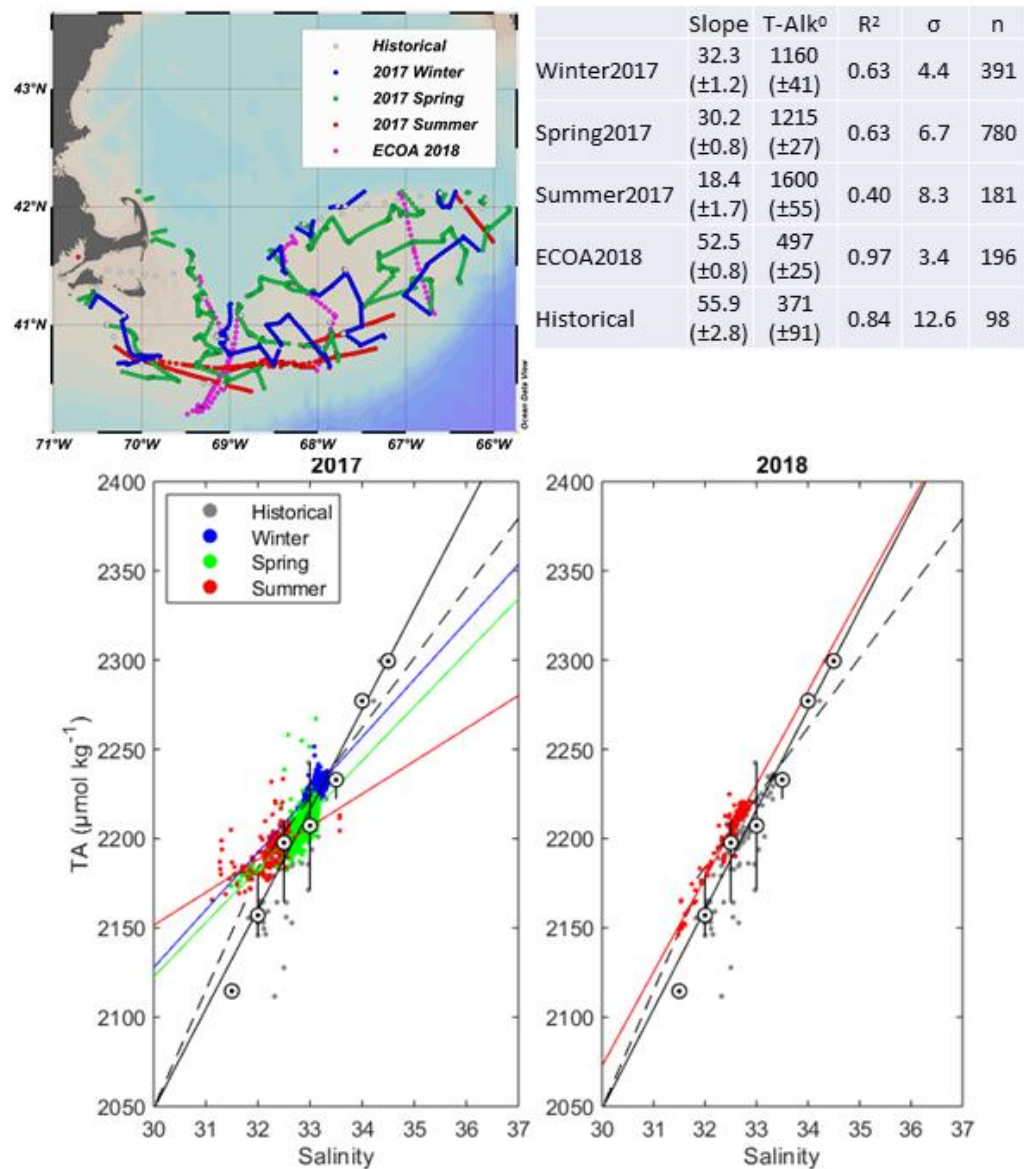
Historical
2017 Winter
2017 Spring
2017 Summer
ECOA 2018

43°N
42°N
41°N
71°W 70°W 69°W 68°W 67°W 66°W
Ocean Data View

| | Slope | T-Alk⁰ | R² | σ | n |
|---|---|---|---|---|---|
| Winter2017 | 32.3 (±1.2) | 1160 (±41) | 0.63 | 4.4 | 391 |
| Spring2017 | 30.2 (±0.8) | 1215 (±27) | 0.63 | 6.7 | 780 |
| Summer2017 | 18.4 (±1.7) | 1600 (±55) | 0.40 | 8.3 | 181 |
| ECOA2018 | 52.5 (±0.8) | 497 (±25) | 0.97 | 3.4 | 196 |
| Historical | 55.9 (±2.8) | 371 (±91) | 0.84 | 12.6 | 98 |

2017
Historical
Winter
Spring
Summer
TA (μmol kg$^{-1}$)
2400 2350 2300 2250 2200 2150 2100 2050
30 31 32 33 34 35 36 37
Salinity

2018
2400 2350 2300 2250 2200 2150 2100 2050
30 31 32 33 34 35 36 37
Salinity